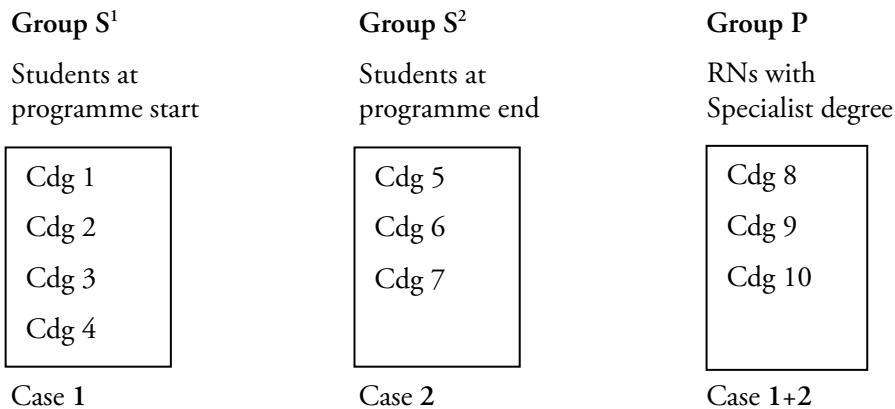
Group S$^1$

Students at programme start

Cdg 1
Cdg 2
Cdg 3
Cdg 4

Case **1**

Group S$^2$

Students at programme end

Cdg 5
Cdg 6
Cdg 7

Case **2**

Group P

RNs with Specialist degree

Cdg 8
Cdg 9
Cdg 10

Case **1+2**